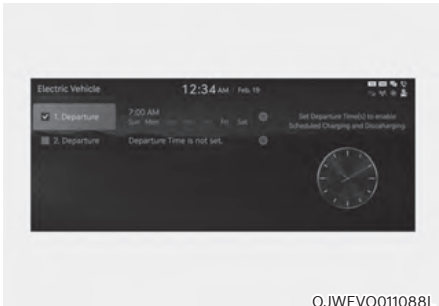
Electric Vehicle

12:34 AM | Feb. 19

1. Departure

7:00 AM
Sun Mon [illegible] Fri Sat

Set Departure Time(s) to enable Scheduled Charging and Discharging.

2. Departure

Departure Time is not set.

OJWEVO011088L